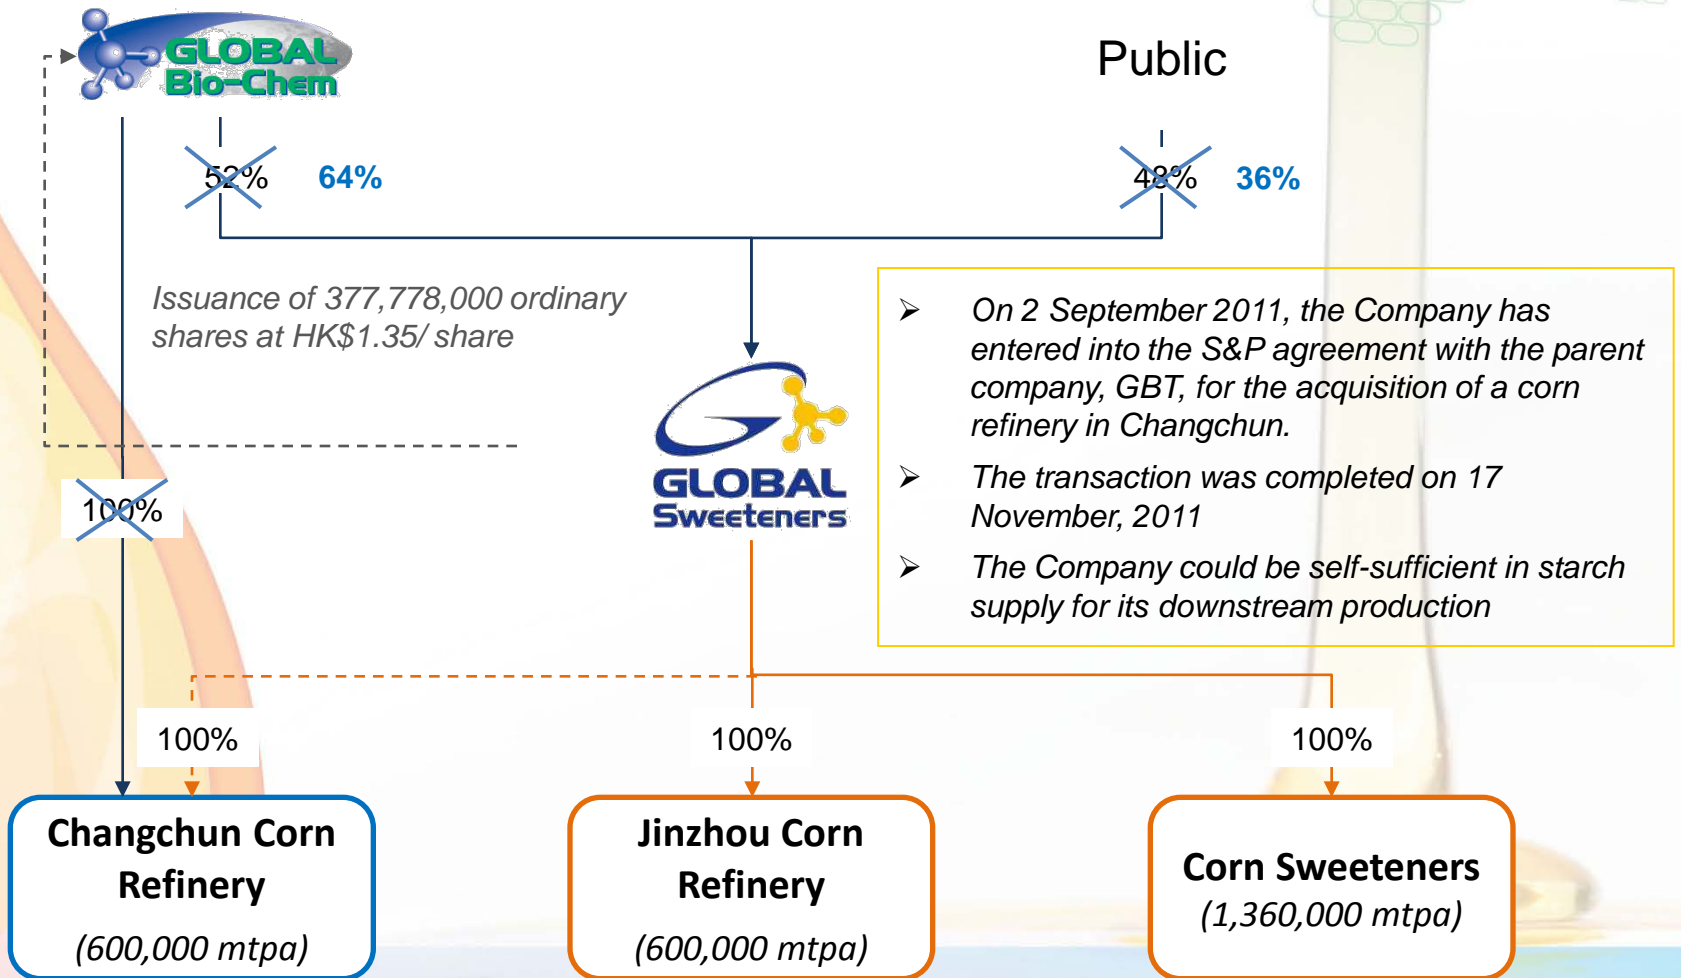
GLOBAL Bio-Chem

Public

52% 64%

48% 36%

Issuance of 377,778,000 ordinary shares at HK$1.35/ share

GLOBAL Sweeteners

➤ On 2 September 2011, the Company has entered into the S&P agreement with the parent company, GBT, for the acquisition of a corn refinery in Changchun.

➤ The transaction was completed on 17 November, 2011

➤ The Company could be self-sufficient in starch supply for its downstream production

100%

100%

100%

100%

Changchun Corn Refinery (600,000 mtpa)

Jinzhou Corn Refinery (600,000 mtpa)

Corn Sweeteners (1,360,000 mtpa)